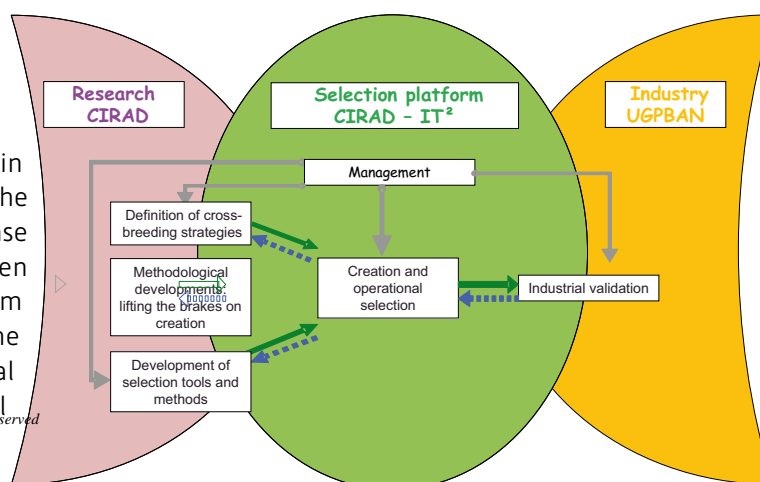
in
he
se
en
m
he
al
l
served

Research
CIRAD

Selection platform
CIRAD – IT²

Industry
UGPBAN

Management

Definition of cross-breeding strategies

Methodological developments: lifting the brakes on creation

Development of selection tools and methods

Creation and operational selection

Industrial validation